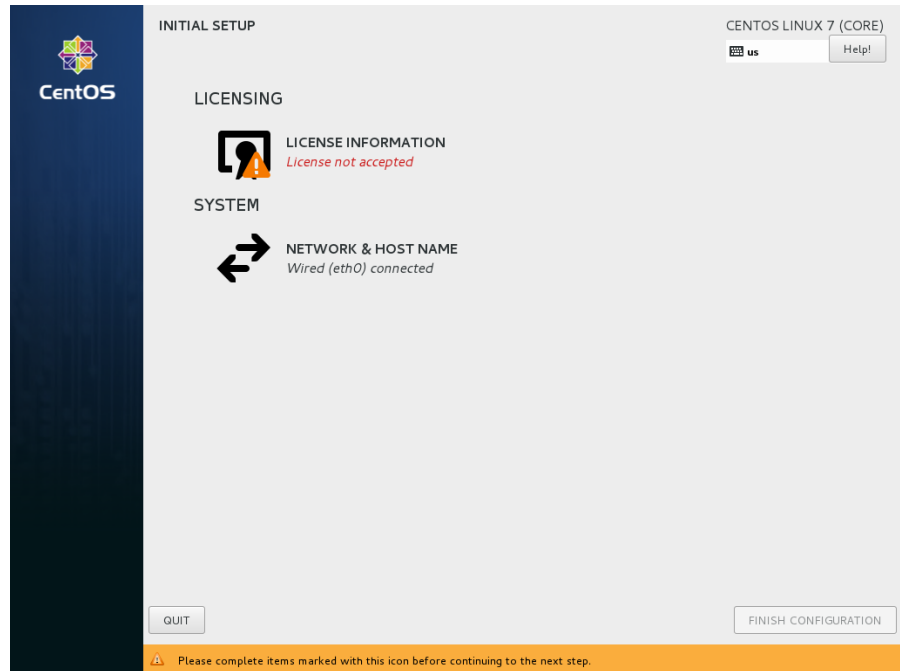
CentOS

INITIAL SETUP

CENTOS LINUX 7 (CORE)

us

Help!

LICENSING

LICENSE INFORMATION
License not accepted

SYSTEM

NETWORK & HOST NAME
Wired (eth0) connected

QUIT

FINISH CONFIGURATION

Please complete items marked with this icon before continuing to the next step.